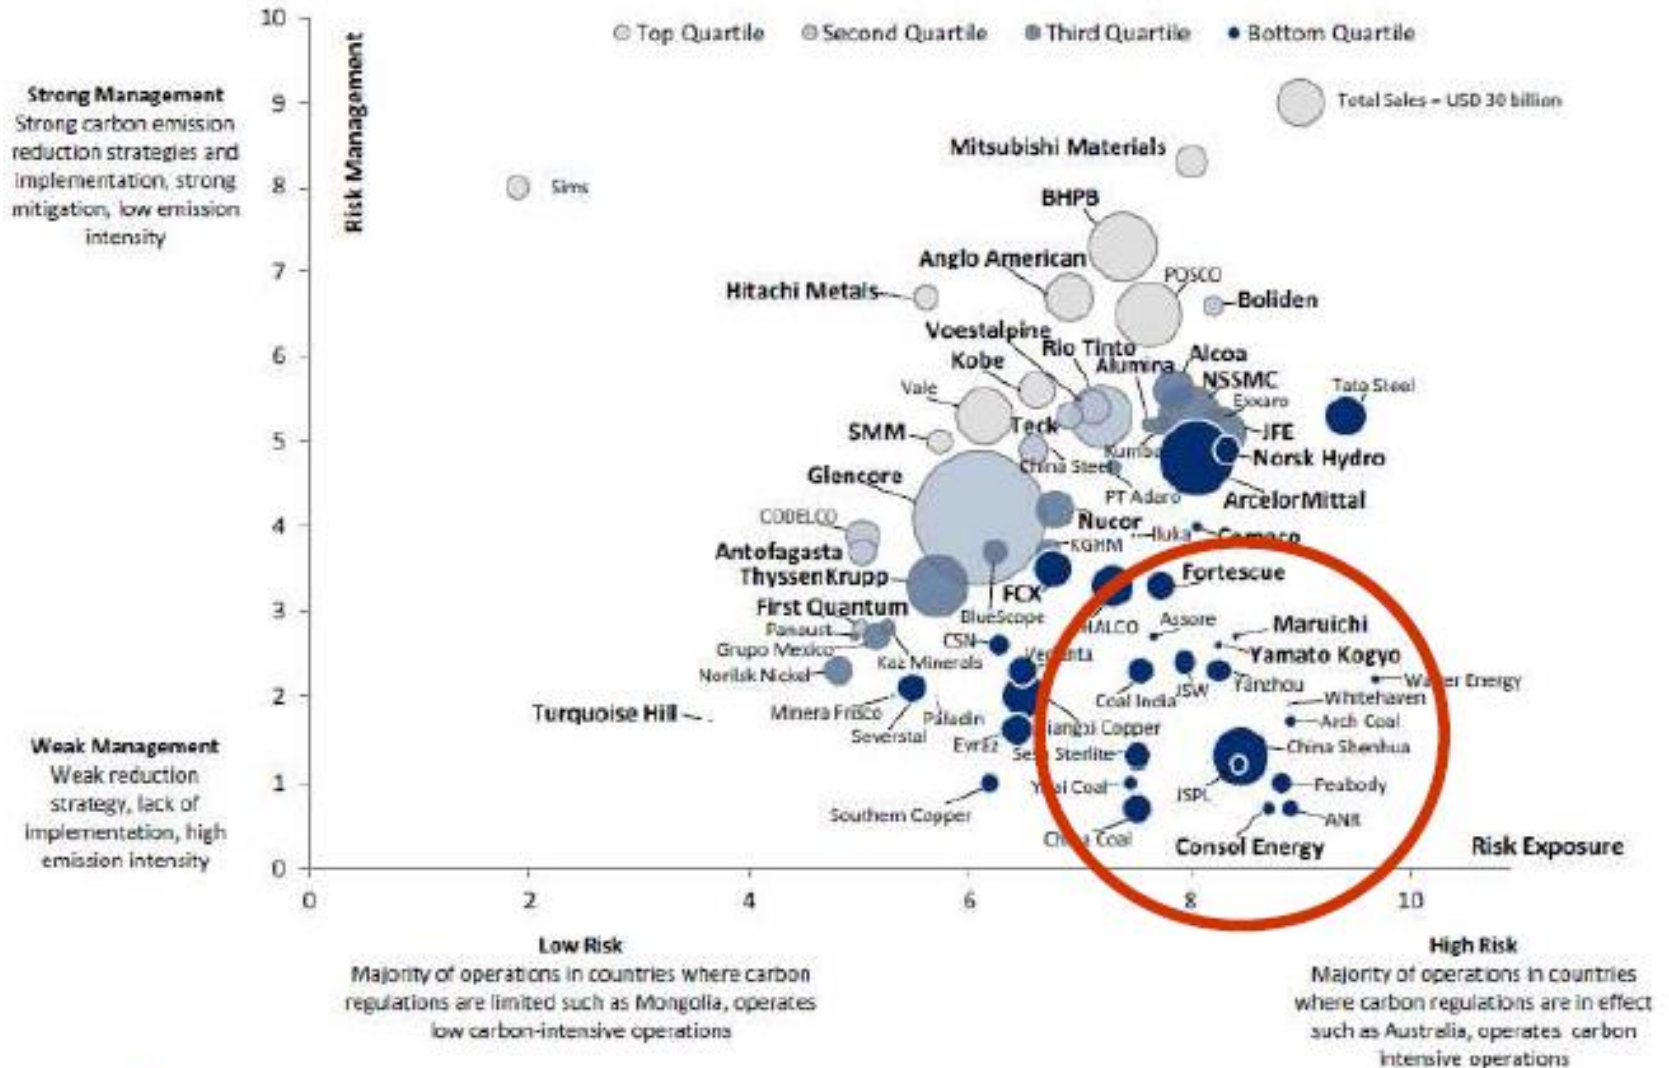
Top Quartile   Second Quartile   Third Quartile   Bottom Quartile

Strong Management
Strong carbon emission reduction strategies and implementation, strong mitigation, low emission intensity

Weak Management
Weak reduction strategy, lack of implementation, high emission intensity

Risk Management

10
9
8
7
6
5
4
3
2
1
0

Total Sales = USD 30 billion

Sims
Mitsubishi Materials
BHPB
Anglo American
POSCO
Hitachi Metals
Boliden
Voestalpine
Rio Tinto
Kobe
Alumina
Alcoa
NSSMC
Vale
Tata Steel
Exxaro
SMM
Teck
JFE
Kumba
Norsk Hydro
China Steel
Glencore
PT Adaro
ArcelorMittal
CODELCO
Nucor
Iluka
Cameco
KGHM
Antofagasta
ThyssenKrupp
Fortescue
FCX
First Quantum
BlueScope
CHALCO
Assore
Maruichi
Panaust
CSN
Grupo Mexico
Vedanta
Yamato Kogyo
Kaz Minerals
Norilsk Nickel
Coal India
JSW
Yanzhou
Walter Energy
Whitehaven
Turquoise Hill
Minera Frisco
Paladin
Arch Coal
Jiangxi Copper
Severstal
EvrEz
Sesa Sterlite
China Shenhua
Yitai Coal
Peabody
Southern Copper
JSPL
ANR
China Coal
Consol Energy

Risk Exposure

0   2   4   6   8   10

Low Risk
Majority of operations in countries where carbon regulations are limited such as Mongolia, operates low carbon-intensive operations

High Risk
Majority of operations in countries where carbon regulations are in effect such as Australia, operates carbon intensive operations